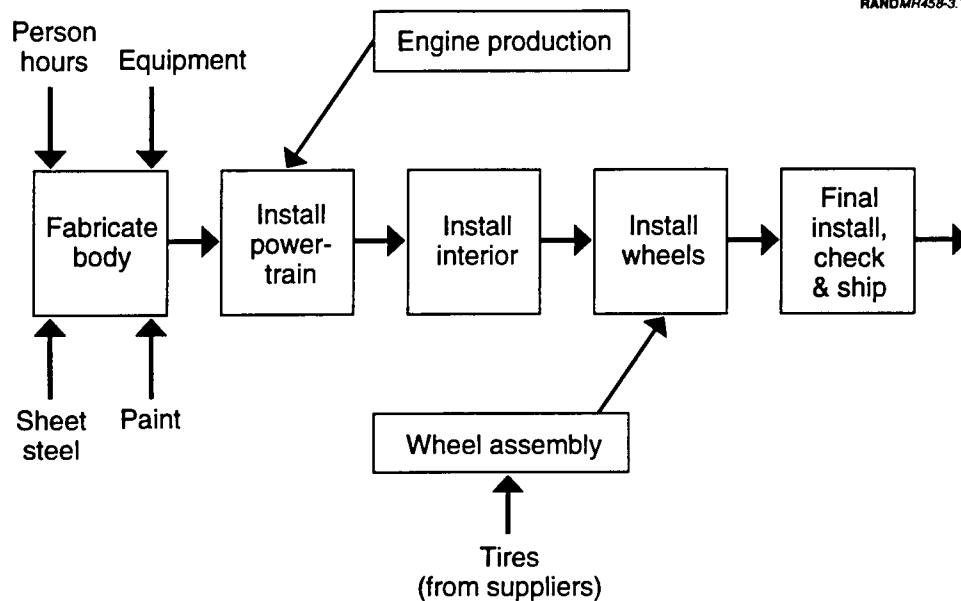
RANDMR458-3.

Person hours

Equipment

Engine production

Fabricate body

Install powertrain

Install interior

Install wheels

Final install, check & ship

Sheet steel

Paint

Wheel assembly

Tires (from suppliers)